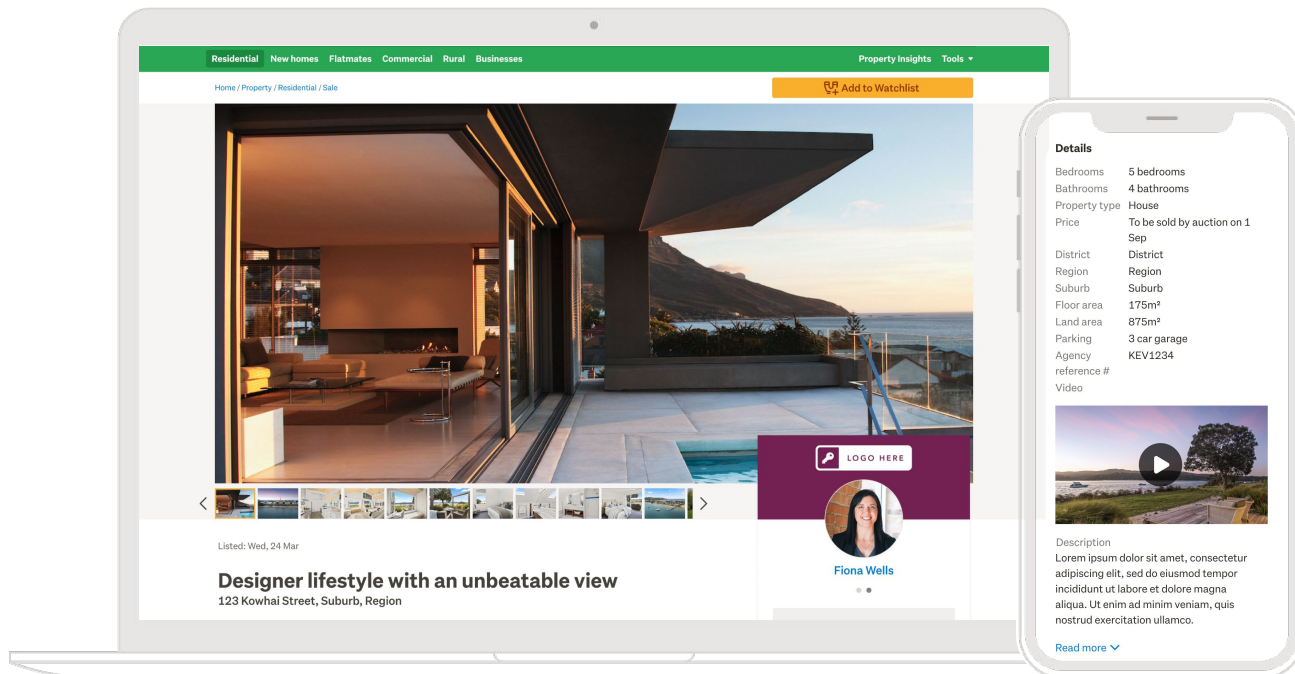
Residential New homes Flatmates Commercial Rural Businesses Property Insights Tools

Home / Property / Residential / Sale

Add to Watchlist

LOGO HERE

Fiona Wells

Listed: Wed, 24 Mar

Designer lifestyle with an unbeatable view
123 Kowhai Street, Suburb, Region

Details

| | |
|---|---|
| Bedrooms | 5 bedrooms |
| Bathrooms | 4 bathrooms |
| Property type | House |
| Price | To be sold by auction on 1 Sep |
| District | District |
| Region | Region |
| Suburb | Suburb |
| Floor area | 175m² |
| Land area | 875m² |
| Parking | 3 car garage |
| Agency reference # | KEV1234 |
| Video | |

Description
Lorem ipsum dolor sit amet, consectetur adipiscing elit, sed do eiusmod tempor incididunt ut labore et dolore magna aliqua. Ut enim ad minim veniam, quis nostrud exercitation ullamco.

Read more